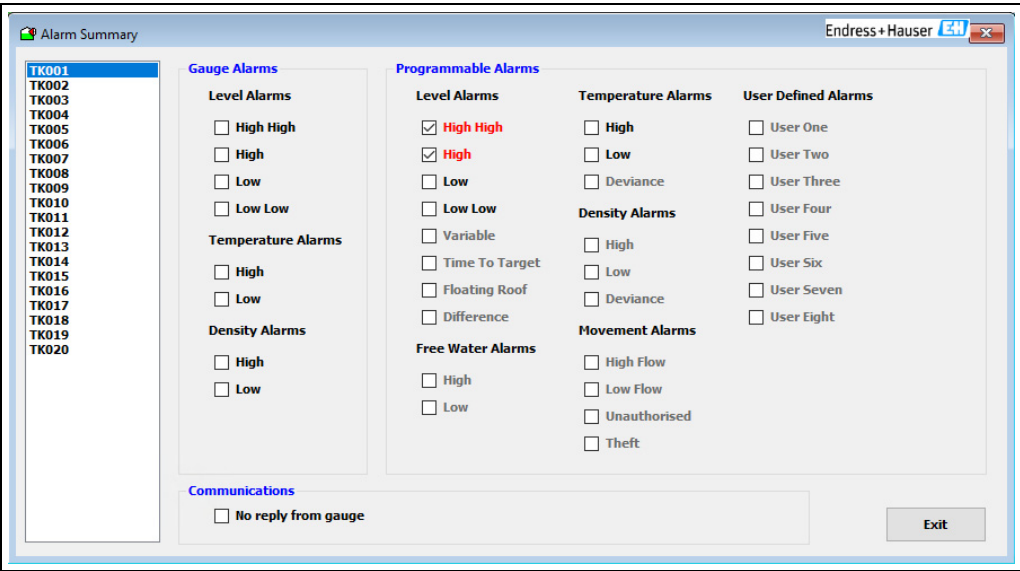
Alarm Summary

Endress+Hauser EH

TK001
TK002
TK003
TK004
TK005
TK006
TK007
TK008
TK009
TK010
TK011
TK012
TK013
TK014
TK015
TK016
TK017
TK018
TK019
TK020

Gauge Alarms

Level Alarms

High High
High
Low
Low Low

Temperature Alarms

High
Low

Density Alarms

High
Low

Programmable Alarms

Level Alarms

High High
High
Low
Low Low
Variable
Time To Target
Floating Roof
Difference

Free Water Alarms

High
Low

Temperature Alarms

High
Low
Deviance

Density Alarms

High
Low
Deviance

Movement Alarms

High Flow
Low Flow
Unauthorised
Theft

User Defined Alarms

User One
User Two
User Three
User Four
User Five
User Six
User Seven
User Eight

Communications

No reply from gauge

Exit